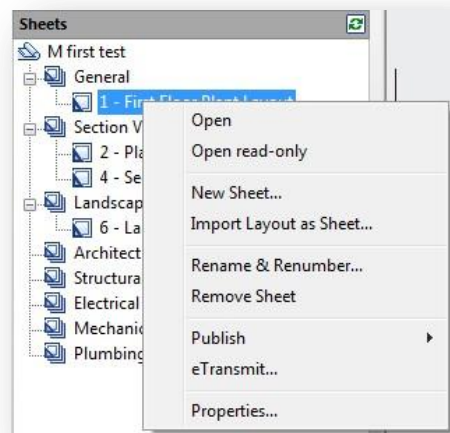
Sheets
M first test
General
1 - First Floor Plant Layout
Section V
2 - Pla
4 - Se
Landscap
6 - La
Architect
Structura
Electrical
Mechanic
Plumbing

Open
Open read-only
New Sheet...
Import Layout as Sheet...
Rename & Renumber...
Remove Sheet
Publish
eTransmit...
Properties...